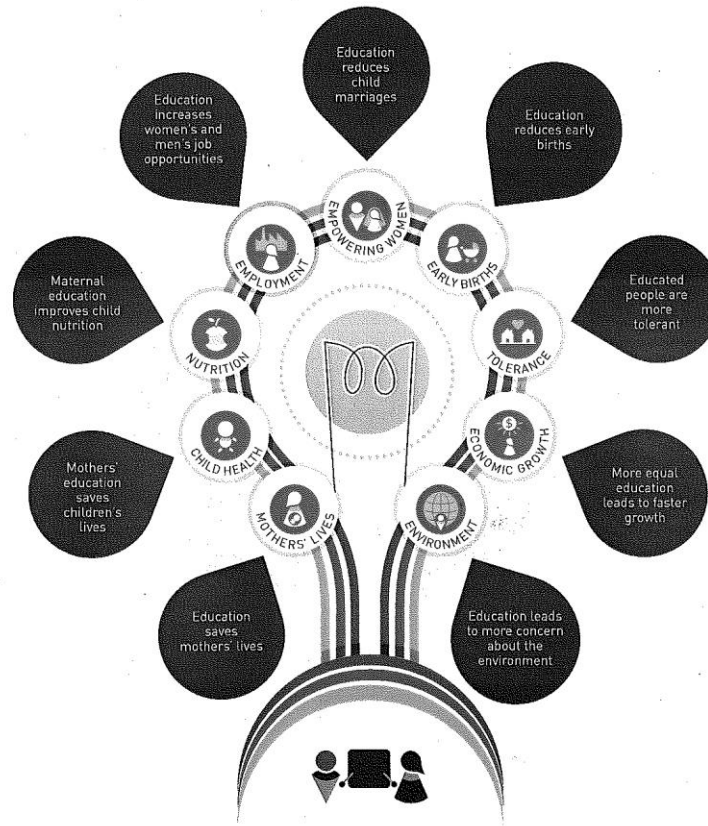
Education reduces child marriages

Education increases women's and men's job opportunities

Education reduces early births

EMPOWERING WOMEN

EMPLOYMENT

EARLY BIRTHS

Maternal education improves child nutrition

Educated people are more tolerant

NUTRITION

TOLERANCE

CHILD HEALTH

ECONOMIC GROWTH

Mothers' education saves children's lives

More equal education leads to faster growth

MOTHERS' LIVES

ENVIRONMENT

Education saves mothers' lives

Education leads to more concern about the environment